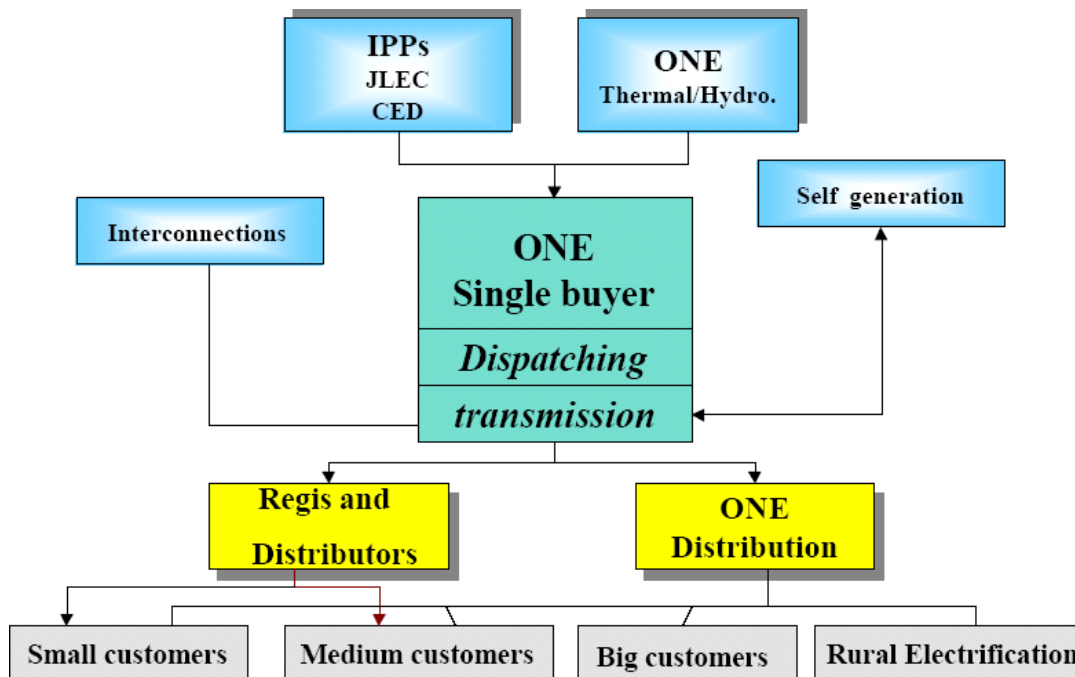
IPPs
JLEC
CED

ONE
Thermal/Hydro.

Self generation

Interconnections

ONE
Single buyer

Dispatching

transmission

Regis and
Distributors

ONE
Distribution

Small customers

Medium customers

Big customers

Rural Electrification